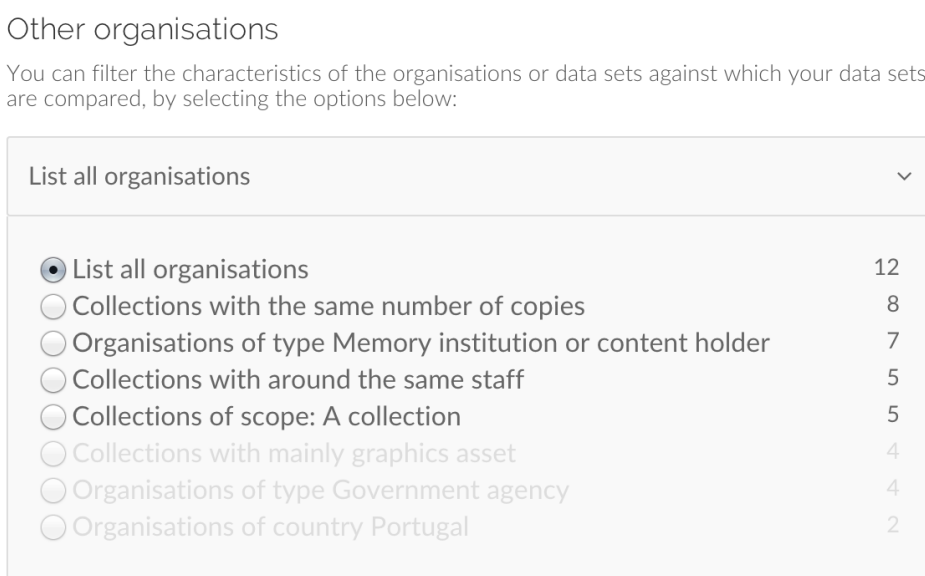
Other organisations

You can filter the characteristics of the organisations or data sets against which your data sets are compared, by selecting the options below:

List all organisations

List all organisations 12
Collections with the same number of copies 8
Organisations of type Memory institution or content holder 7
Collections with around the same staff 5
Collections of scope: A collection 5
Collections with mainly graphics asset 4
Organisations of type Government agency 4
Organisations of country Portugal 2